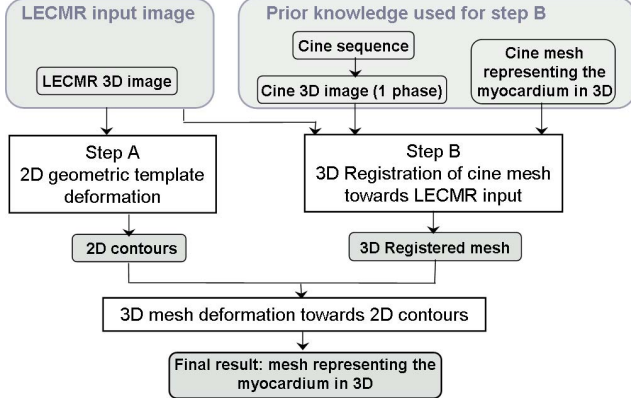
LECMR input image

LECMR 3D image

Prior knowledge used for step B

Cine sequence

Cine 3D image (1 phase)

Cine mesh representing the myocardium in 3D

Step A
2D geometric template deformation

Step B
3D Registration of cine mesh towards LECMR input

2D contours

3D Registered mesh

3D mesh deformation towards 2D contours

Final result: mesh representing the myocardium in 3D